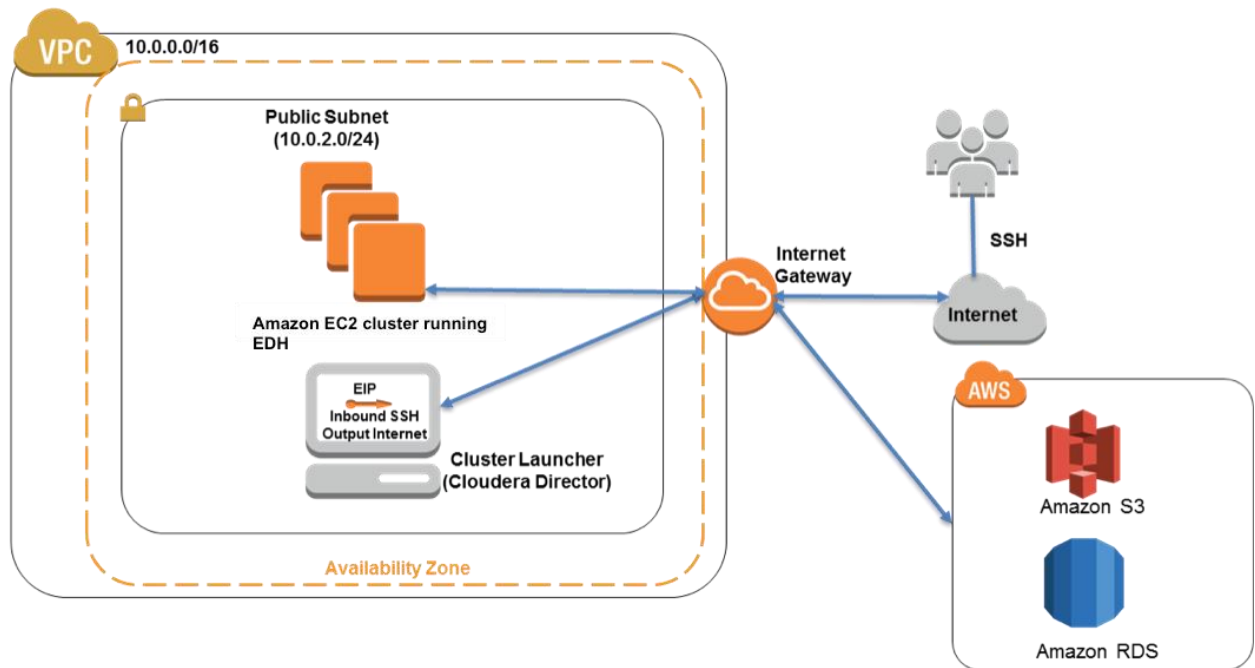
VPC 10.0.0.0/16

Public Subnet (10.0.2.0/24)

Amazon EC2 cluster running EDH

EIP
Inbound SSH
Output Internet

Cluster Launcher (Cloudera Director)

Availability Zone

Internet Gateway

SSH

Internet

AWS

Amazon S3

Amazon RDS